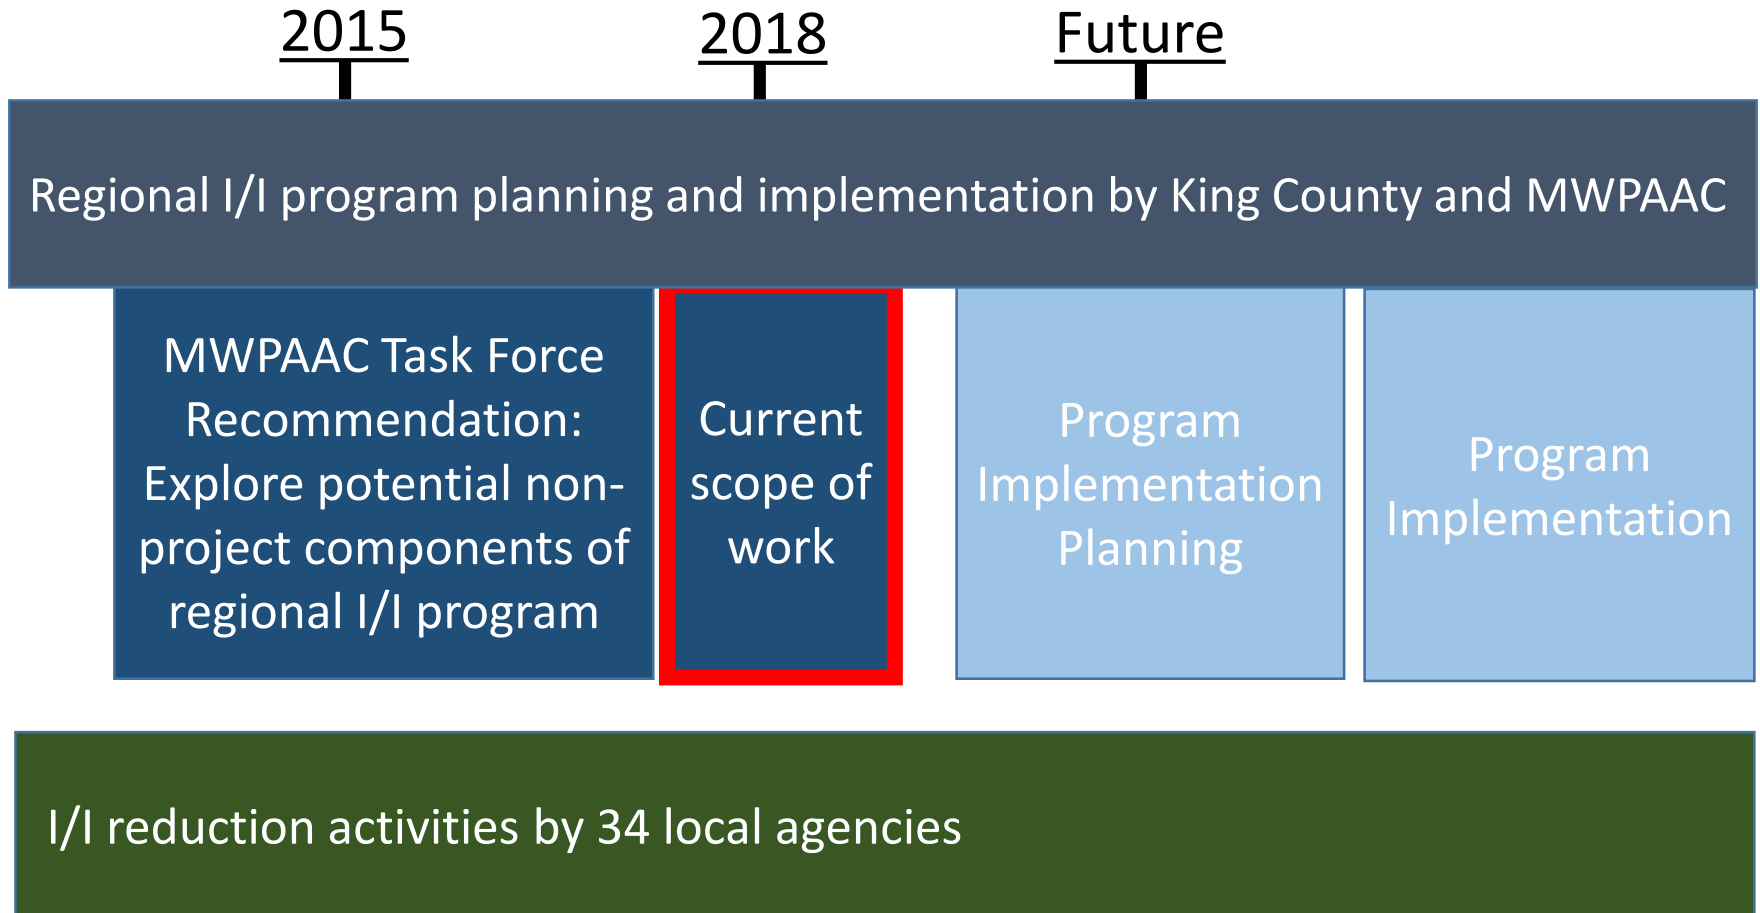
2015

2018

Future

Regional I/I program planning and implementation by King County and MWPAAC

MWPAAC Task Force Recommendation: Explore potential non-project components of regional I/I program

Current scope of work

Program Implementation Planning

Program Implementation

I/I reduction activities by 34 local agencies